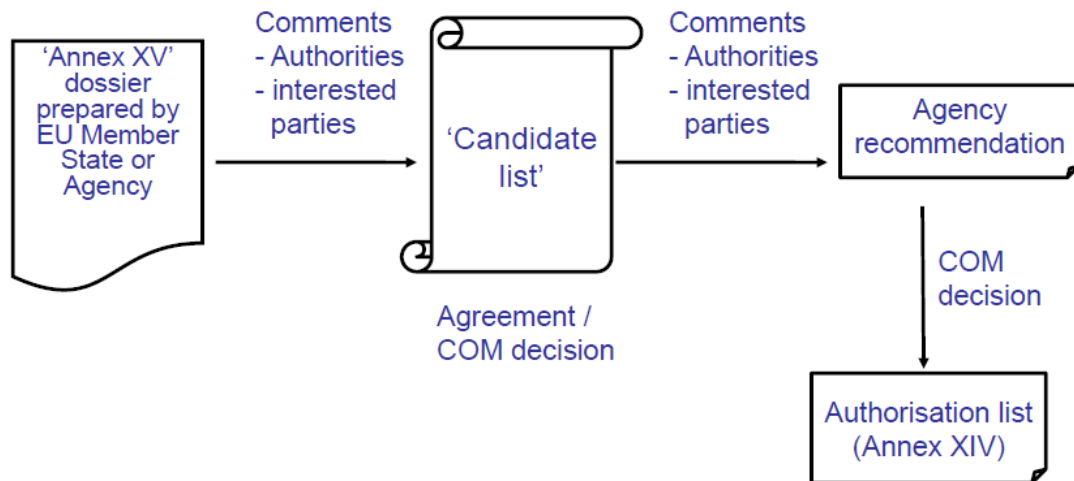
‘Annex XV’ dossier prepared by EU Member State or Agency

Comments
- Authorities
- interested parties

‘Candidate list’

Agreement / COM decision

Comments
- Authorities
- interested parties

Agency recommendation

COM decision

Authorisation list (Annex XIV)